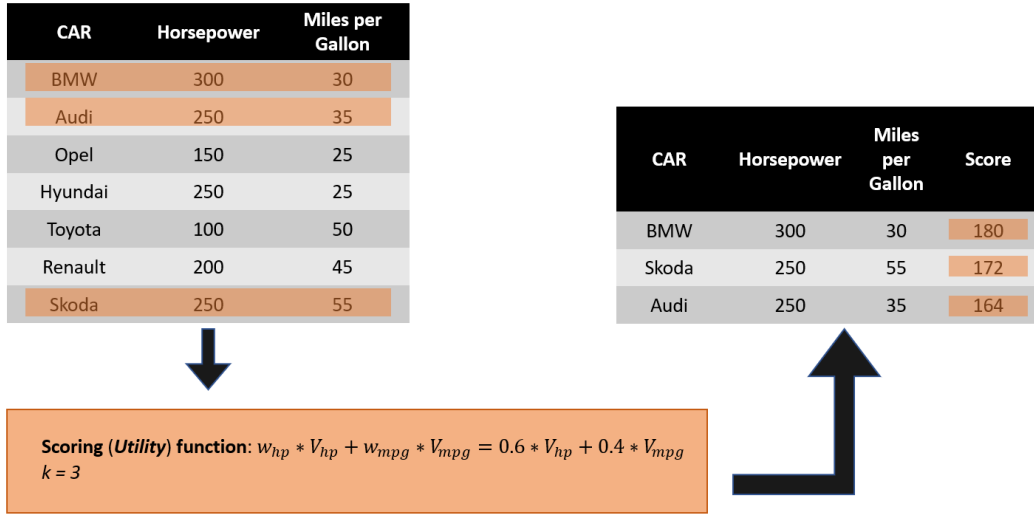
| CAR | Horsepower | Miles per Gallon |
|---|---|---|
| BMW | 300 | 30 |
| Audi | 250 | 35 |
| Opel | 150 | 25 |
| Hyundai | 250 | 25 |
| Toyota | 100 | 50 |
| Renault | 200 | 45 |
| Skoda | 250 | 55 |

| CAR | Horsepower | Miles per Gallon | Score |
|---|---|---|---|
| BMW | 300 | 30 | 180 |
| Skoda | 250 | 55 | 172 |
| Audi | 250 | 35 | 164 |

**Scoring (*Utility*) function**: $w_{hp} * V_{hp} + w_{mpg} * V_{mpg} = 0.6 * V_{hp} + 0.4 * V_{mpg}$
*k = 3*